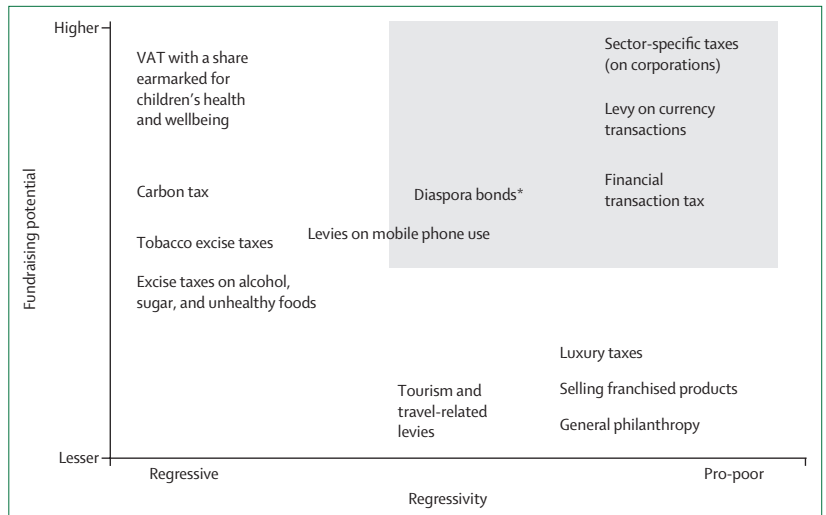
Higher

Lesser

Fundraising potential

VAT with a share earmarked for children's health and wellbeing

Carbon tax

Tobacco excise taxes

Excise taxes on alcohol, sugar, and unhealthy foods

Levies on mobile phone use

Diaspora bonds*

Sector-specific taxes (on corporations)

Levy on currency transactions

Financial transaction tax

Luxury taxes

Selling franchised products

General philanthropy

Tourism and travel-related levies

Regressive

Pro-poor

Regressivity